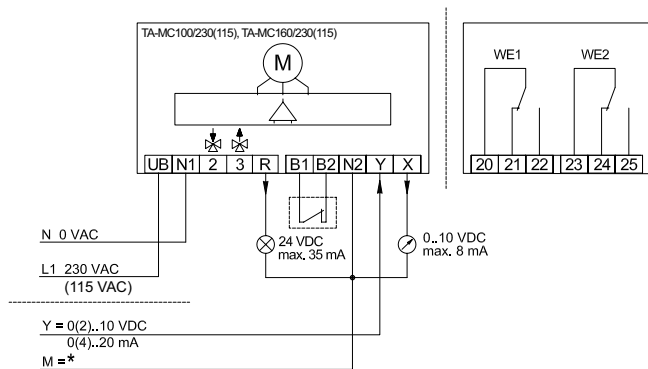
TA-MC100/230(115), TA-MC160/230(115)

M

UB N1 2 3 R B1 B2 N2 Y X

WE1 WE2

20 21 22 23 24 25

N 0 VAC

L1 230 VAC
(115 VAC)

24 VDC
max. 35 mA

0..10 VDC
max. 8 mA

Y = 0(2)..10 VDC
0(4)..20 mA
M = *